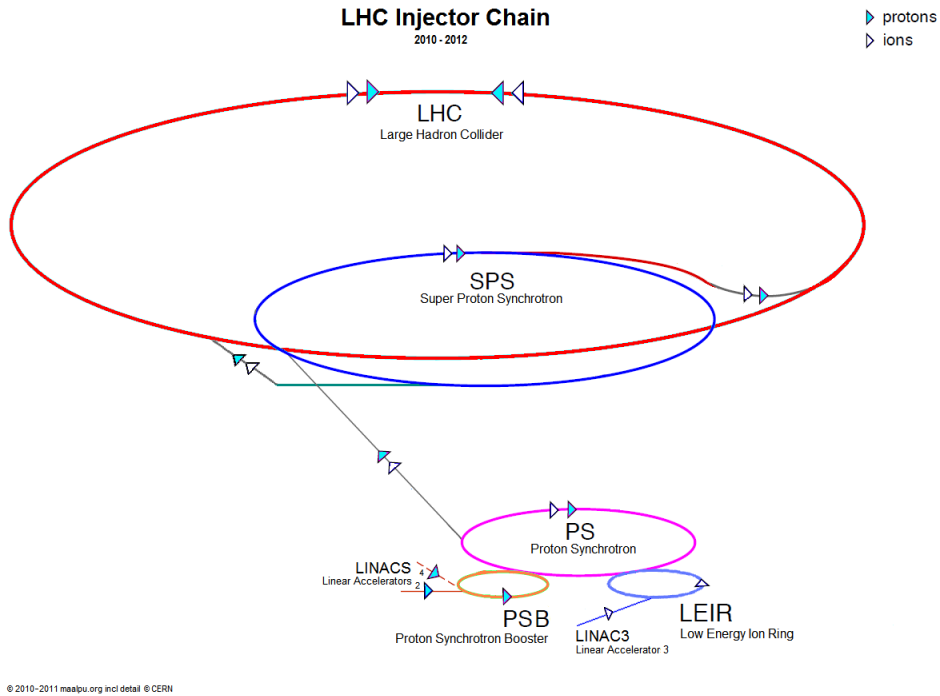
LHC Injector Chain
2010 - 2012

protons
ions

LHC
Large Hadron Collider

SPS
Super Proton Synchrotron

PS
Proton Synchrotron

LINACS
Linear Accelerators
4
2

PSB
Proton Synchrotron Booster

LEIR
Low Energy Ion Ring

LINAC3
Linear Accelerator 3

© 2010-2011 maalpu.org incl detail © CERN